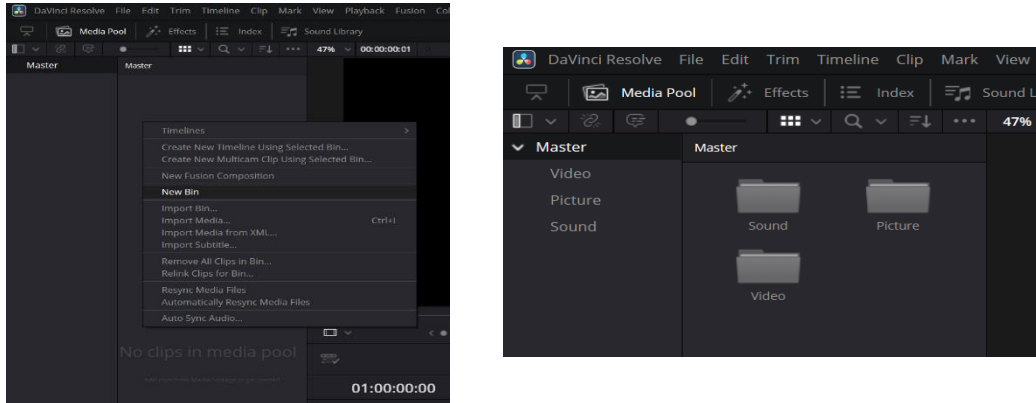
DaVinci Resolve File Edit Trim Timeline Clip Mark View Playback Fusion Co

Media Pool Effects Index Sound Library

47% 00:00:00:01

Master Master

Timelines

Create New Timeline Using Selected Bin...
Create New Multicam Clip Using Selected Bin...

New Fusion Composition

New Bin

Import Bin...
Import Media... Ctrl+I
Import Media from XML...
Import Subtitle...

Remove All Clips in Bin...
Relink Clips for Bin...

Resync Media Files
Automatically Resync Media Files

Auto Sync Audio...

No clips in media pool

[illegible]

01:00:00:00

DaVinci Resolve File Edit Trim Timeline Clip Mark View

Media Pool Effects Index Sound L

47%

Master Master

Video

Picture

Sound

Sound Picture

Video